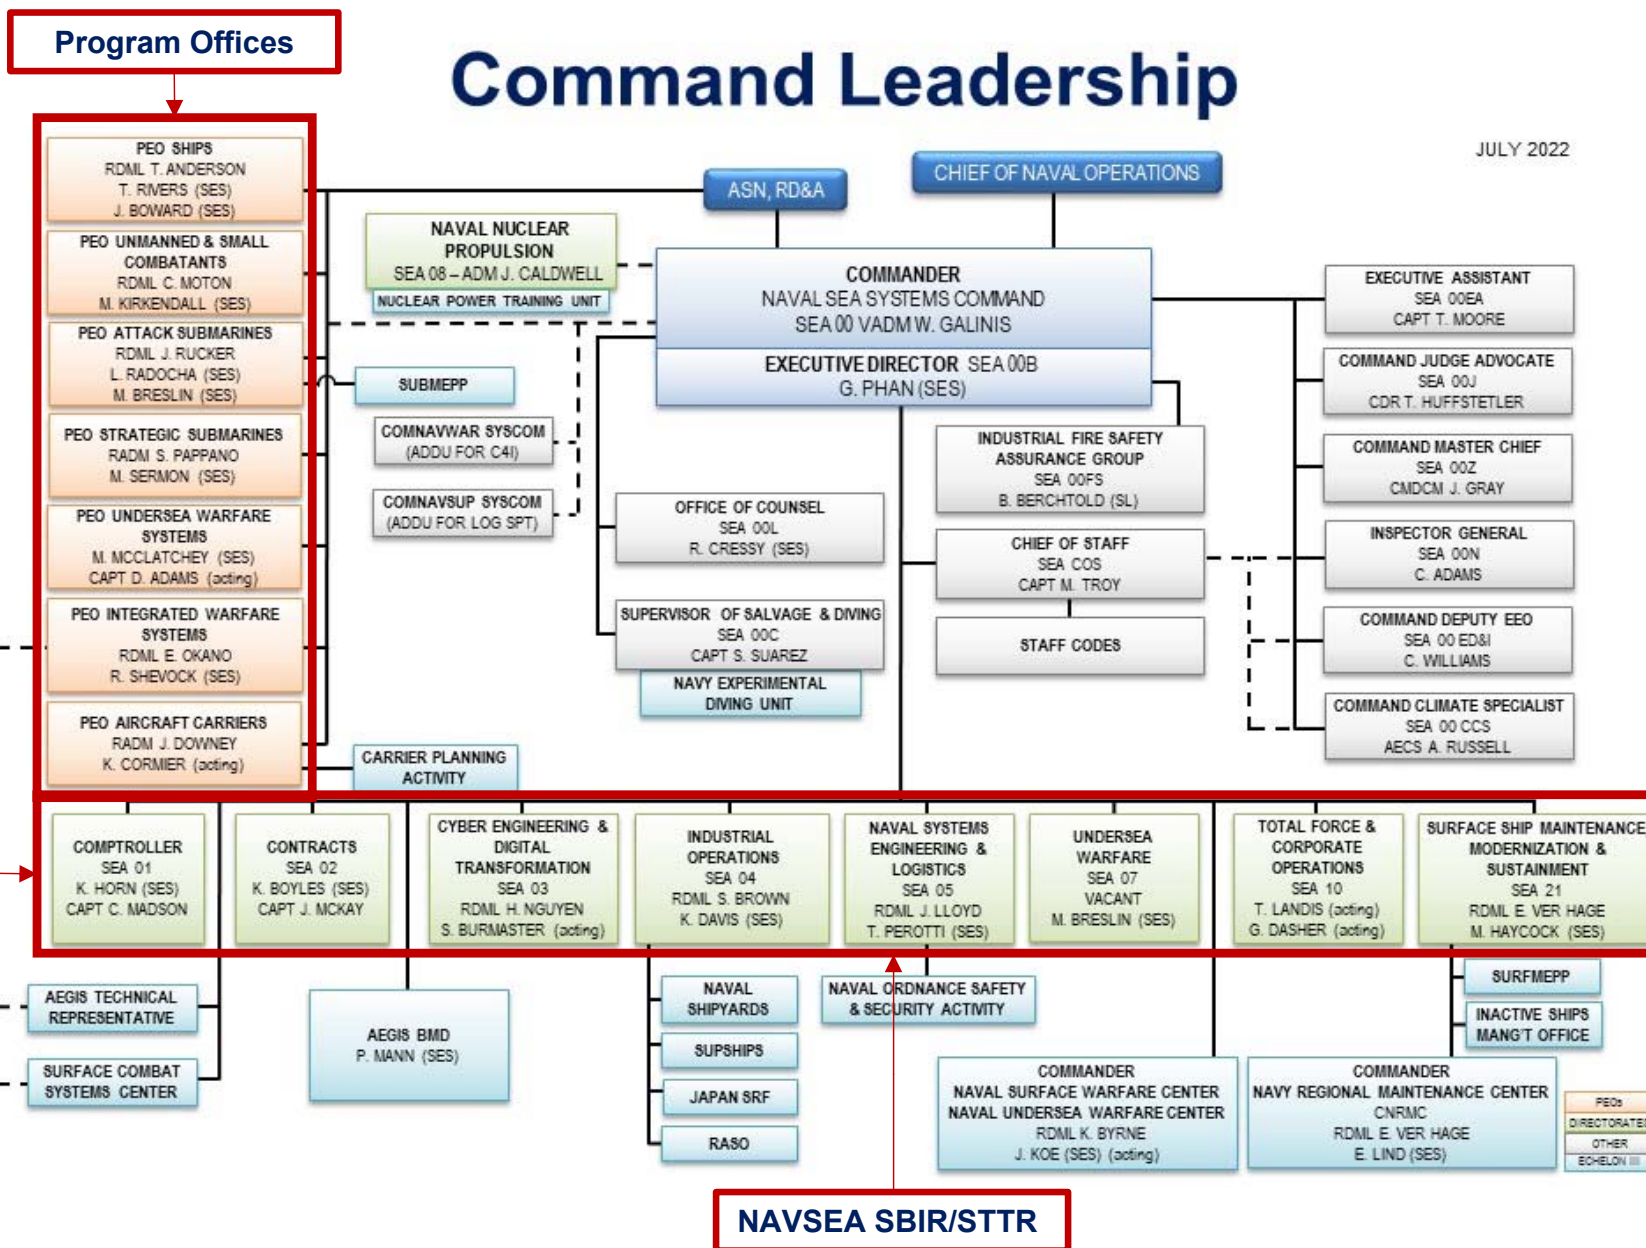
Program Offices

Command Leadership

JULY 2022

ASN, RD&A

CHIEF OF NAVAL OPERATIONS

PEO SHIPS
RDML T. ANDERSON
T. RIVERS (SES)
J. BOWARD (SES)

PEO UNMANNED & SMALL COMBATANTS
RDML C. MOTON
M. KIRKENDALL (SES)

PEO ATTACK SUBMARINES
RDML J. RUCKER
L. RADOCHA (SES)
M. BRESLIN (SES)

PEO STRATEGIC SUBMARINES
RADM S. PAPPANO
M. SERMON (SES)

PEO UNDERSEA WARFARE SYSTEMS
M. MCCLATCHEY (SES)
CAPT D. ADAMS (acting)

PEO INTEGRATED WARFARE SYSTEMS
RDML E. OKANO
R. SHEVOCK (SES)

PEO AIRCRAFT CARRIERS
RADM J. DOWNEY
K. CORMIER (acting)

NAVAL NUCLEAR PROPULSION
SEA 08 – ADM J. CALDWELL

NUCLEAR POWER TRAINING UNIT

COMMANDER
NAVAL SEA SYSTEMS COMMAND
SEA 00 VADM W. GALINIS

EXECUTIVE DIRECTOR SEA 00B
G. PHAN (SES)

SUBMEPP

COMNAVWAR SYSCOM
(ADDU FOR C4I)

COMNAVSUP SYSCOM
(ADDU FOR LOG SPT)

CARRIER PLANNING ACTIVITY

OFFICE OF COUNSEL
SEA 00L
R. CRESSY (SES)

SUPERVISOR OF SALVAGE & DIVING
SEA 00C
CAPT S. SUAREZ

NAVY EXPERIMENTAL DIVING UNIT

INDUSTRIAL FIRE SAFETY ASSURANCE GROUP
SEA 00FS
B. BERCHTOLD (SL)

CHIEF OF STAFF
SEA COS
CAPT M. TROY

STAFF CODES

EXECUTIVE ASSISTANT
SEA 00EA
CAPT T. MOORE

COMMAND JUDGE ADVOCATE
SEA 00J
CDR T. HUFFSTETLER

COMMAND MASTER CHIEF
SEA 00Z
CMDCM J. GRAY

INSPECTOR GENERAL
SEA 00N
C. ADAMS

COMMAND DEPUTY EEO
SEA 00 ED&I
C. WILLIAMS

COMMAND CLIMATE SPECIALIST
SEA 00 CCS
AECS A. RUSSELL

COMPTROLLER
SEA 01
K. HORN (SES)
CAPT C. MADSON

CONTRACTS
SEA 02
K. BOYLES (SES)
CAPT J. MCKAY

CYBER ENGINEERING & DIGITAL TRANSFORMATION
SEA 03
RDML H. NGUYEN
S. BURMASTER (acting)

INDUSTRIAL OPERATIONS
SEA 04
RDML S. BROWN
K. DAVIS (SES)

NAVAL SYSTEMS ENGINEERING & LOGISTICS
SEA 05
RDML J. LLOYD
T. PEROTTI (SES)

UNDERSEA WARFARE
SEA 07
VACANT
M. BRESLIN (SES)

TOTAL FORCE & CORPORATE OPERATIONS
SEA 10
T. LANDIS (acting)
G. DASHER (acting)

SURFACE SHIP MAINTENANCE MODERNIZATION & SUSTAINMENT
SEA 21
RDML E. VER HAGE
M. HAYCOCK (SES)

AEGIS TECHNICAL REPRESENTATIVE

SURFACE COMBAT SYSTEMS CENTER

AEGIS BMD
P. MANN (SES)

NAVAL SHIPYARDS

SUPSHIPS

JAPAN SRF

RASO

NAVAL ORDNANCE SAFETY & SECURITY ACTIVITY

COMMANDER
NAVAL SURFACE WARFARE CENTER
NAVAL UNDERSEA WARFARE CENTER
RDML K. BYRNE
J. KOE (SES) (acting)

COMMANDER
NAVY REGIONAL MAINTENANCE CENTER
CNRMC
RDML E. VER HAGE
E. LIND (SES)

SURFMEPP

INACTIVE SHIPS MANG'T OFFICE

PEOs
DIRECTORATE
OTHER
ECHELON

NAVSEA SBIR/STTR